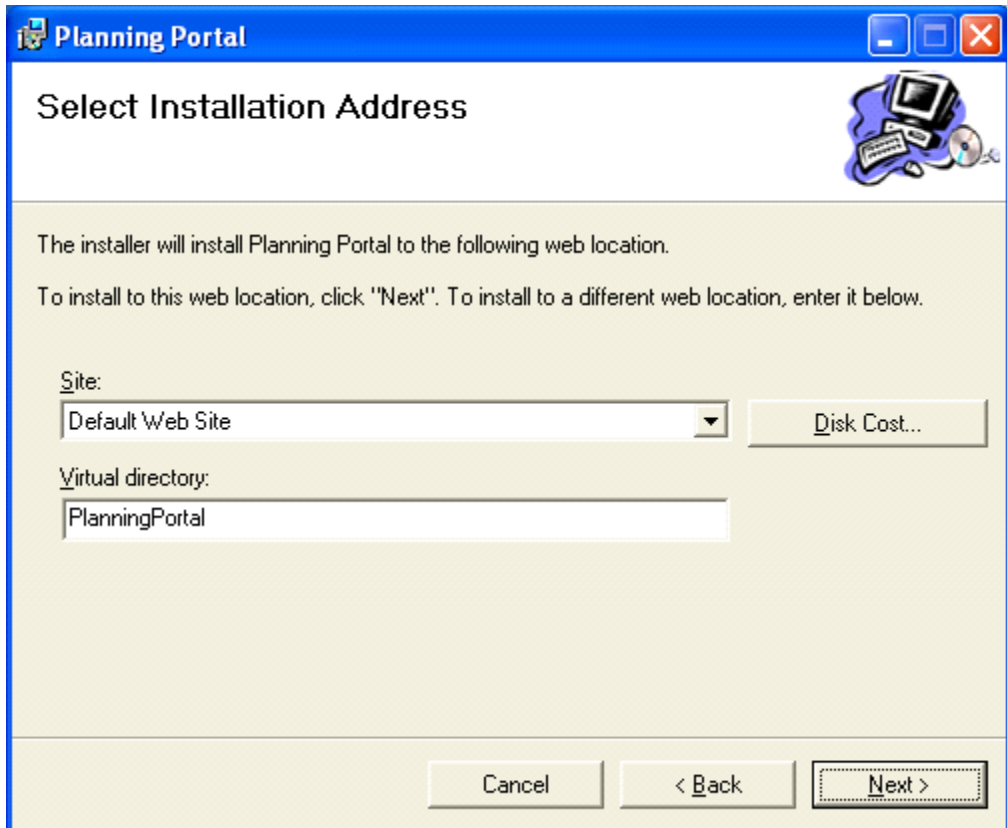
Planning Portal

Select Installation Address

The installer will install Planning Portal to the following web location.

To install to this web location, click "Next". To install to a different web location, enter it below.

Site:

Default Web Site

Disk Cost...

Virtual directory:

PlanningPortal

Cancel

< Back

Next >